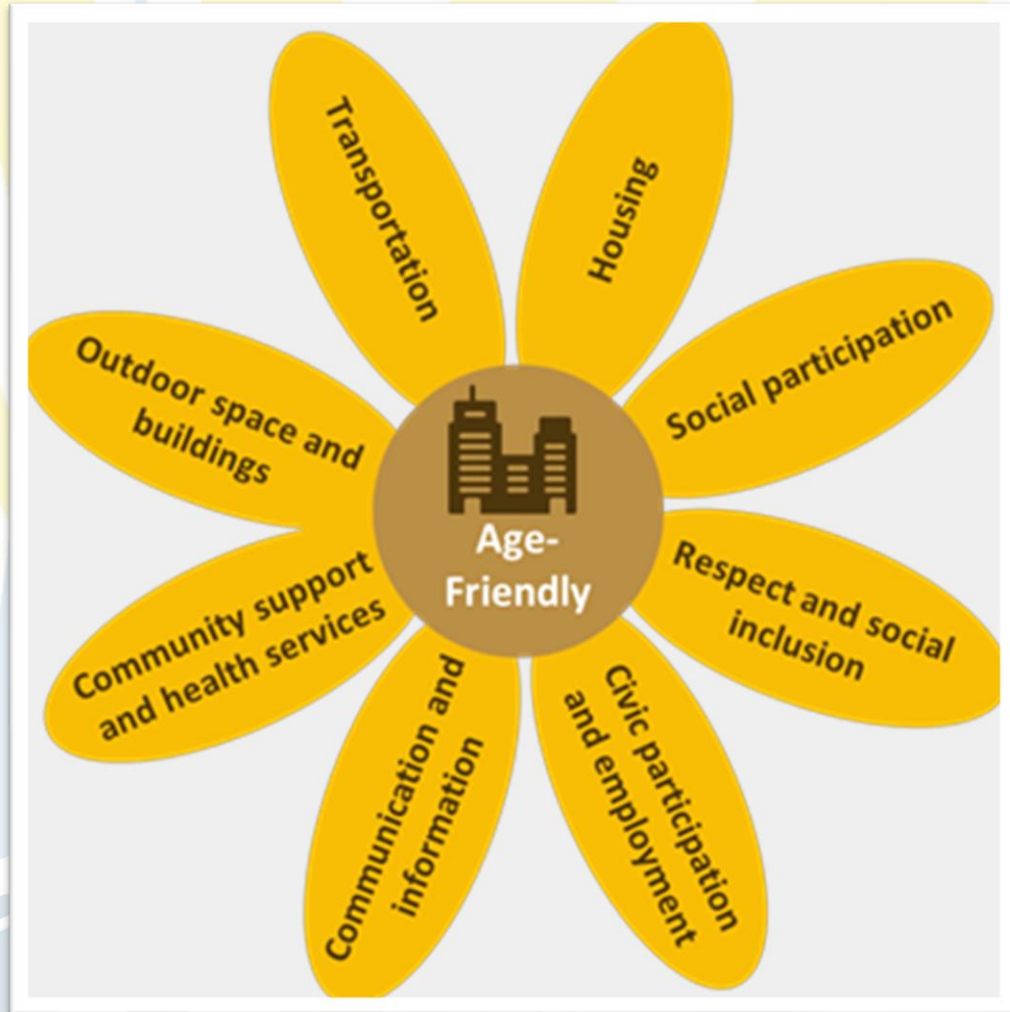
Transportation

Housing

Social participation

Respect and social inclusion

Civic participation and employment

Communication and information

Community support and health services

Outdoor space and buildings

Age-Friendly